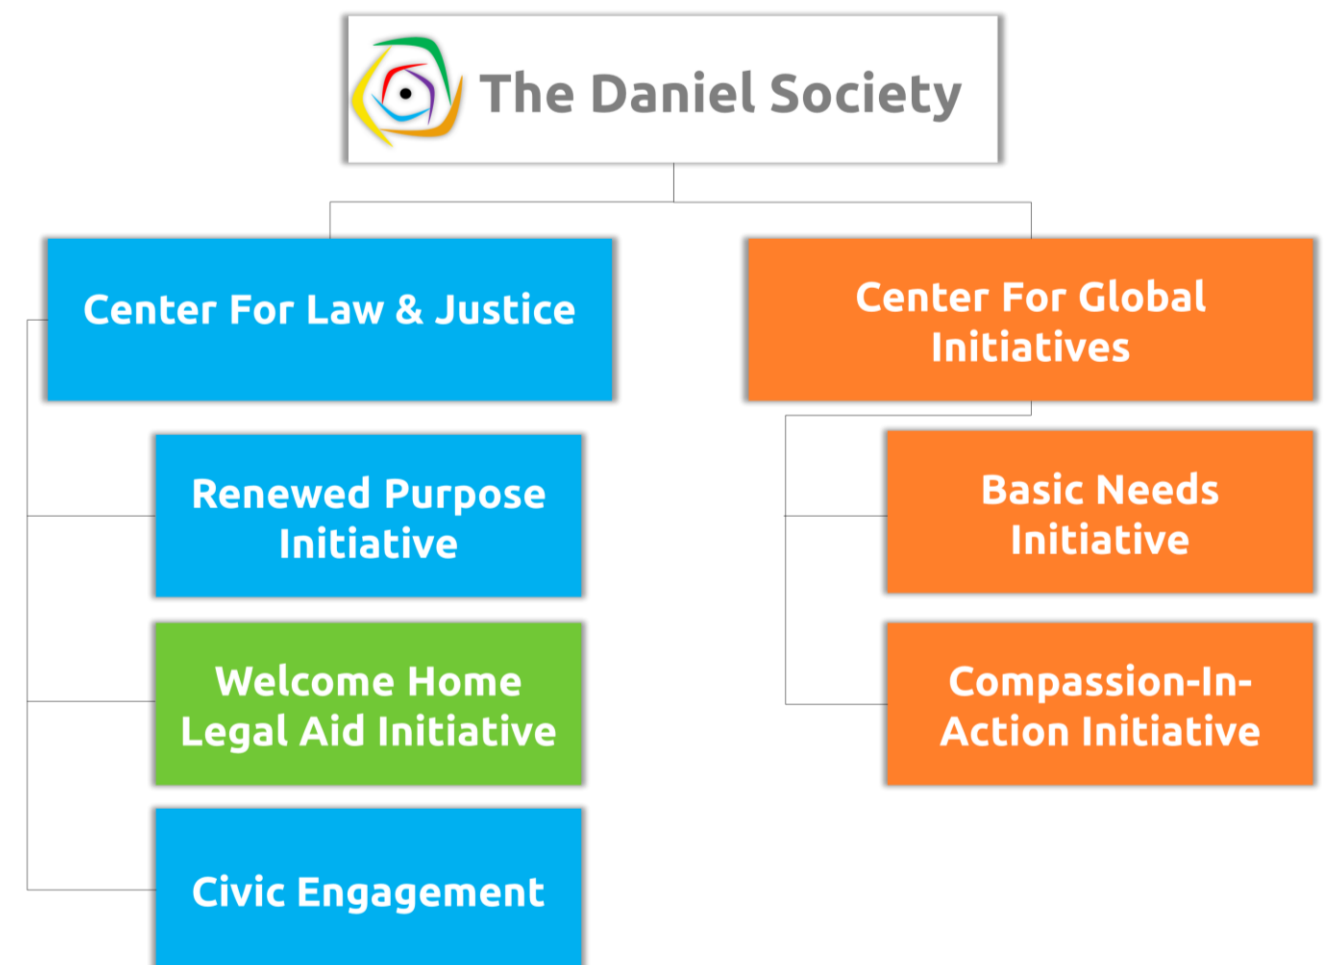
The Daniel Society

Center For Law & Justice

Renewed Purpose Initiative

Welcome Home Legal Aid Initiative

Civic Engagement

Center For Global Initiatives

Basic Needs Initiative

Compassion-In-Action Initiative